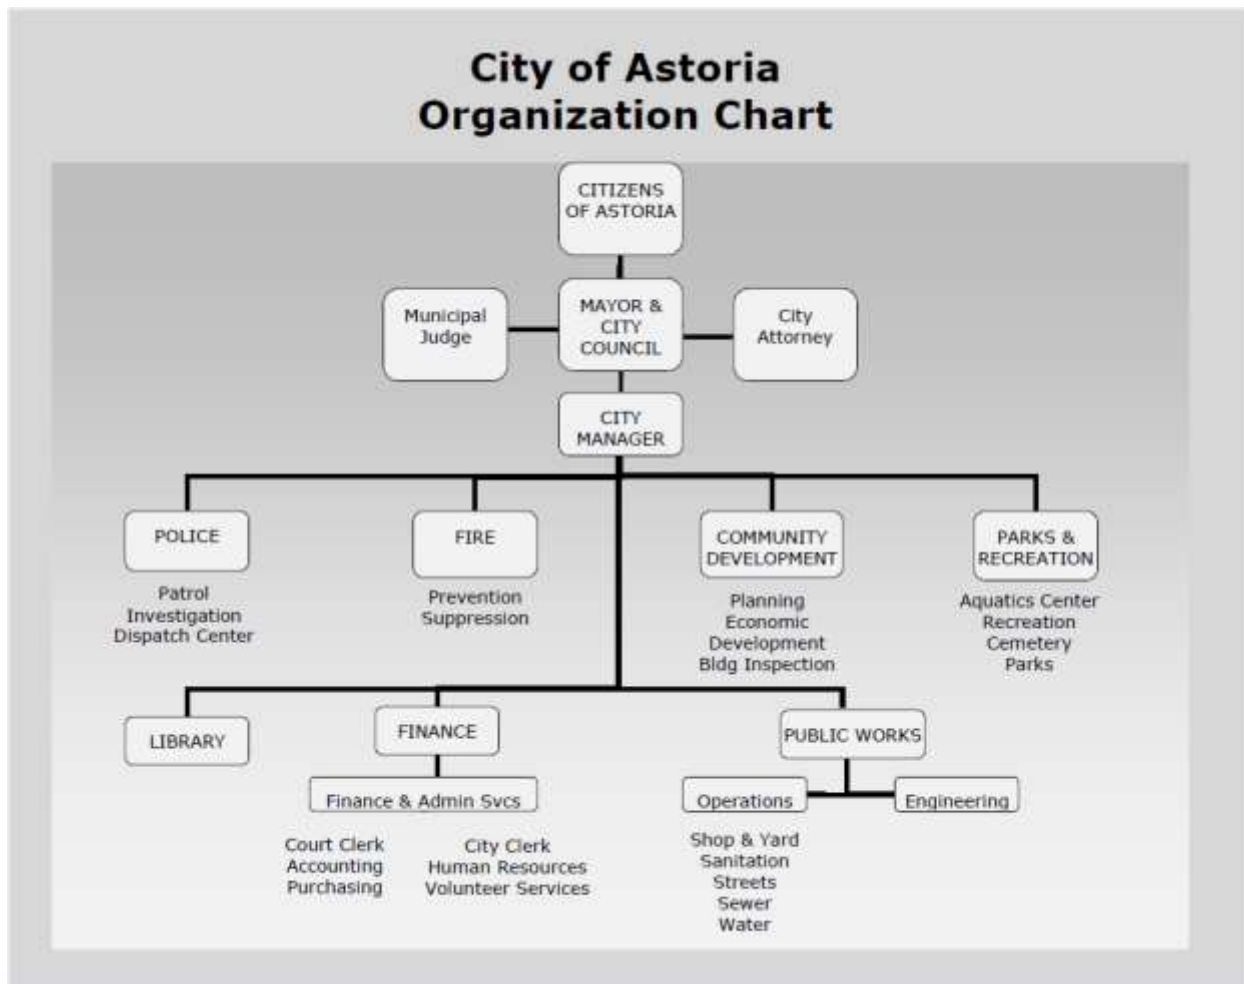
City of Astoria
Organization Chart

CITIZENS OF ASTORIA

Municipal Judge

MAYOR & CITY COUNCIL

City Attorney

CITY MANAGER

POLICE

Patrol
Investigation
Dispatch Center

FIRE

Prevention
Suppression

COMMUNITY DEVELOPMENT

Planning
Economic Development
Bldg Inspection

PARKS & RECREATION

Aquatics Center
Recreation
Cemetery
Parks

LIBRARY

FINANCE

Finance & Admin Svcs

Court Clerk
Accounting
Purchasing

City Clerk
Human Resources
Volunteer Services

PUBLIC WORKS

Operations

Engineering

Shop & Yard
Sanitation
Streets
Sewer
Water